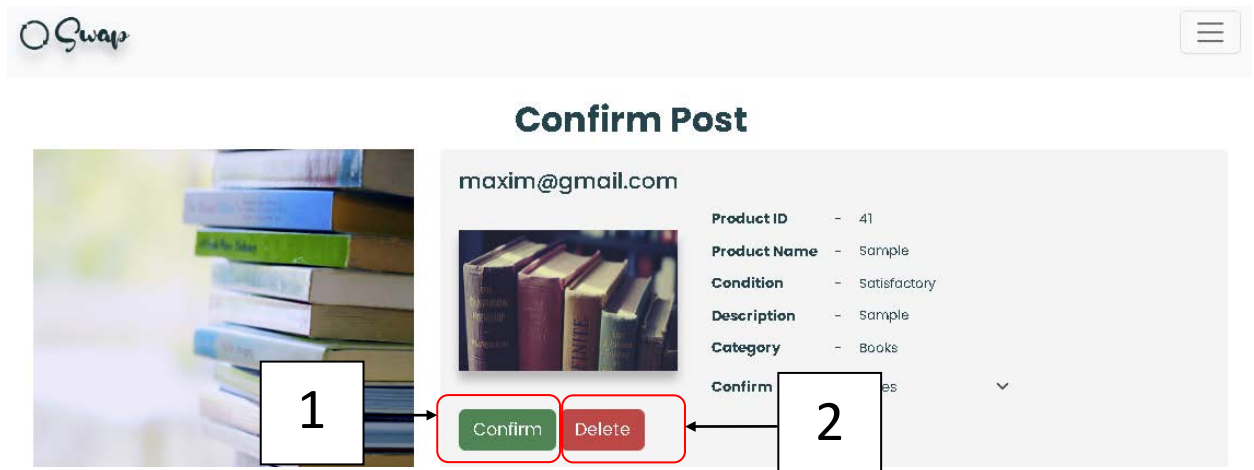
O Swap

Confirm Post

maxim@gmail.com

| Product ID | - | 41 |
|---|---|---|
| Product Name | - | Sample |
| Condition | - | Satisfactory |
| Description | - | Sample |
| Category | - | Books |
| Confirm | | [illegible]es |

1

Confirm

Delete

2